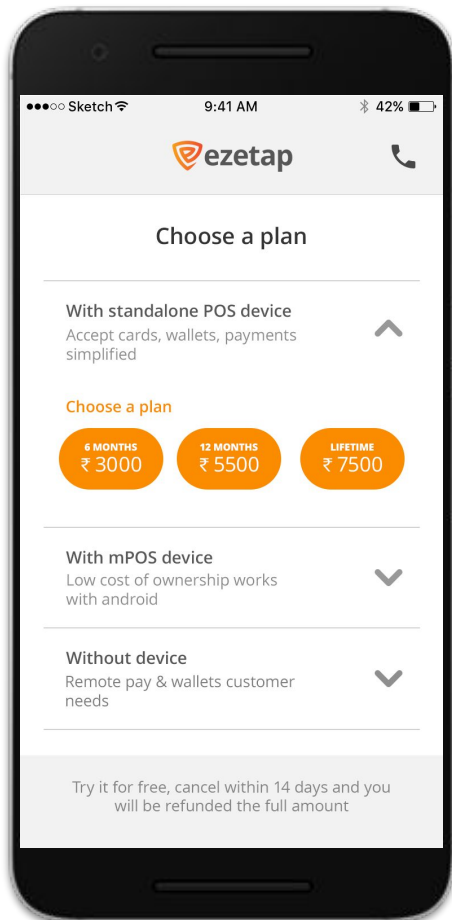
●●●○○ Sketch 9:41 AM 42%

ezetap

Choose a plan

With standalone POS device
Accept cards, wallets, payments simplified

Choose a plan

6 MONTHS
₹ 3000

12 MONTHS
₹ 5500

LIFETIME
₹ 7500

With mPOS device
Low cost of ownership works with android

Without device
Remote pay & wallets customer needs

Try it for free, cancel within 14 days and you will be refunded the full amount